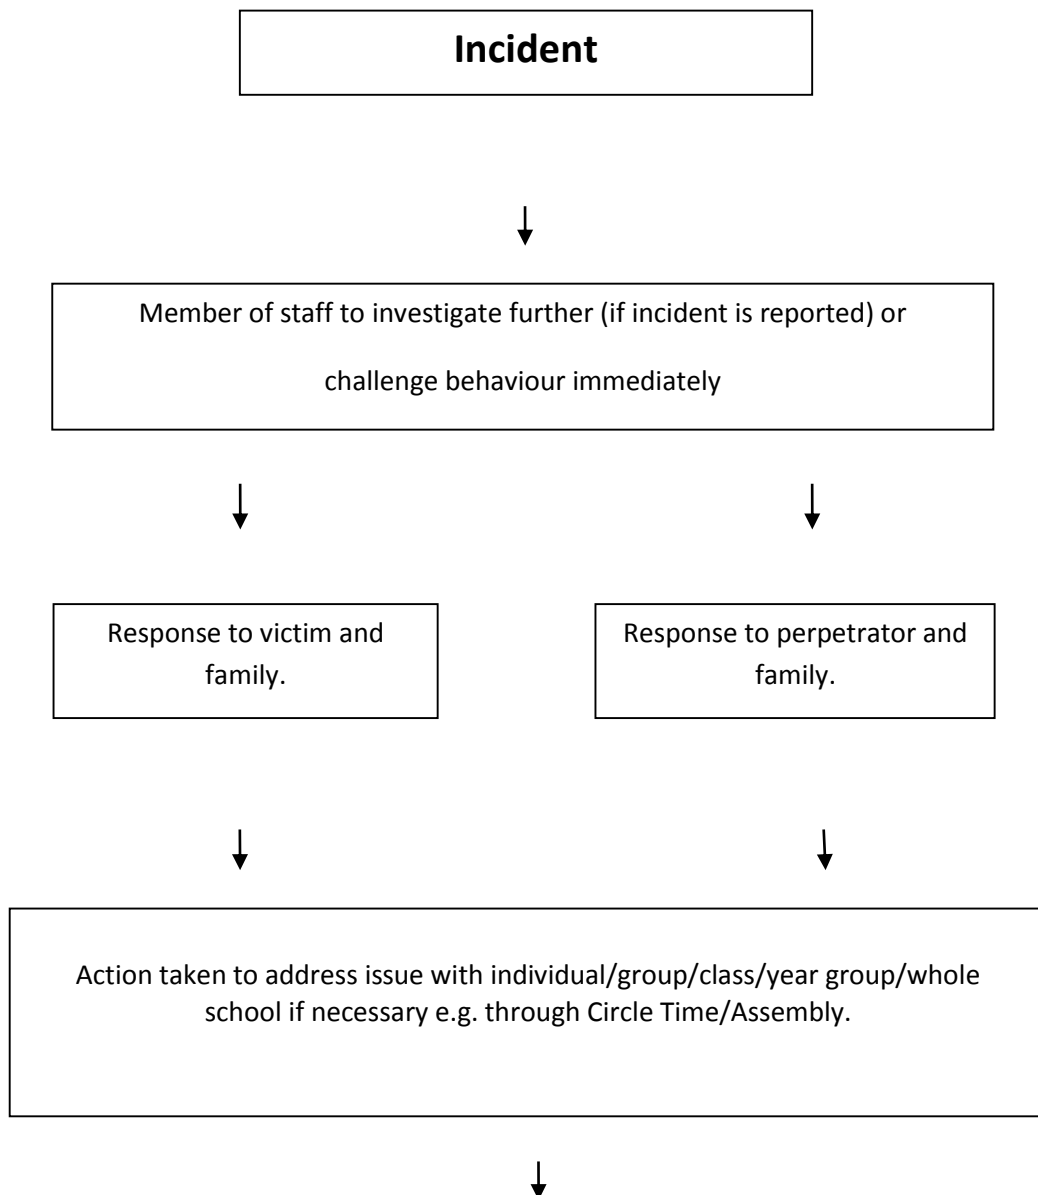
Incident

Member of staff to investigate further (if incident is reported) or challenge behaviour immediately

Response to victim and family.

Response to perpetrator and family.

Action taken to address issue with individual/group/class/year group/whole school if necessary e.g. through Circle Time/Assembly.